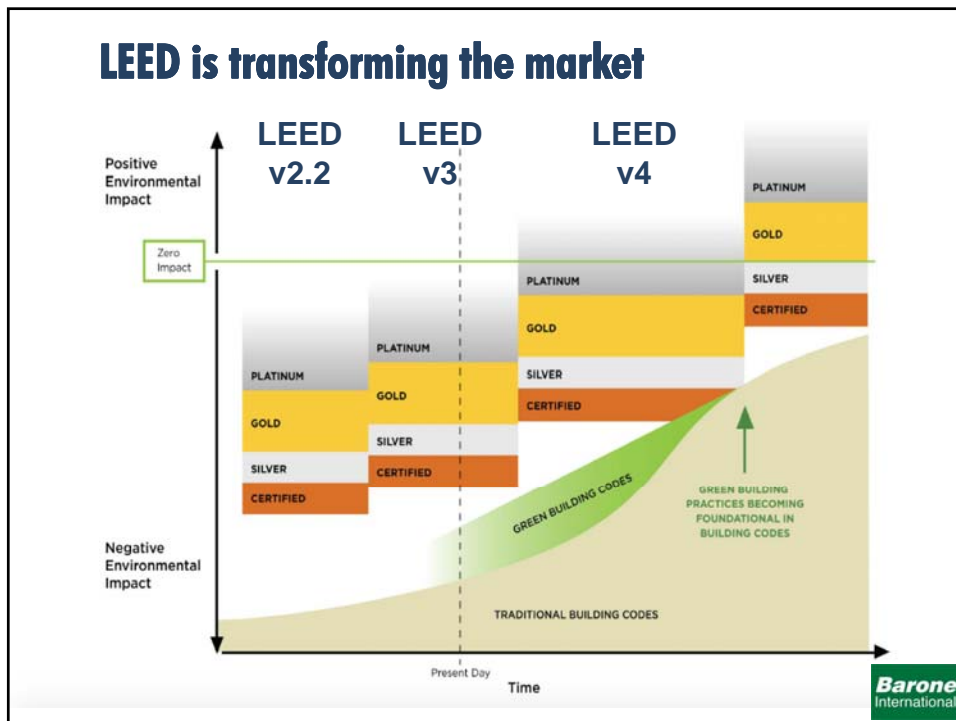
LEED is transforming the market

LEED v2.2

LEED v3

LEED v4

Positive Environmental Impact

Zero Impact

Negative Environmental Impact

PLATINUM
GOLD
SILVER
CERTIFIED

PLATINUM
GOLD
SILVER
CERTIFIED

PLATINUM
GOLD
SILVER
CERTIFIED

PLATINUM
GOLD
SILVER
CERTIFIED

GREEN BUILDING CODES

GREEN BUILDING PRACTICES BECOMING FOUNDATIONAL IN BUILDING CODES

TRADITIONAL BUILDING CODES

Present Day

Time

Barone International